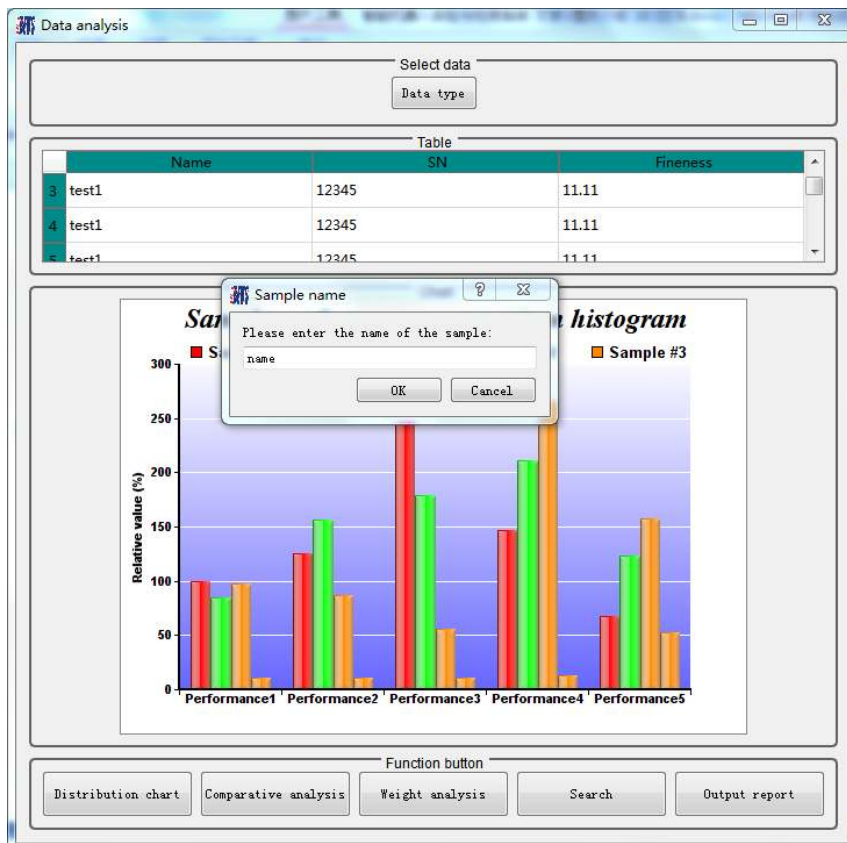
Data analysis

Select data

Data type

Table

| | Name | SN | Fineness |
|---|---|---|---|
| 3 | test1 | 12345 | 11.11 |
| 4 | test1 | 12345 | 11.11 |
| 5 | test1 | 12345 | 11.11 |

Sa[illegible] histogram

Sa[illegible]

Sample #3

Sample name

Please enter the name of the sample:

name

OK

Cancel

300

250

200

150

100

50

0

Relative value (%)

Performance1 Performance2 Performance3 Performance4 Performance5

Function button

Distribution chart

Comparative analysis

Weight analysis

Search

Output report